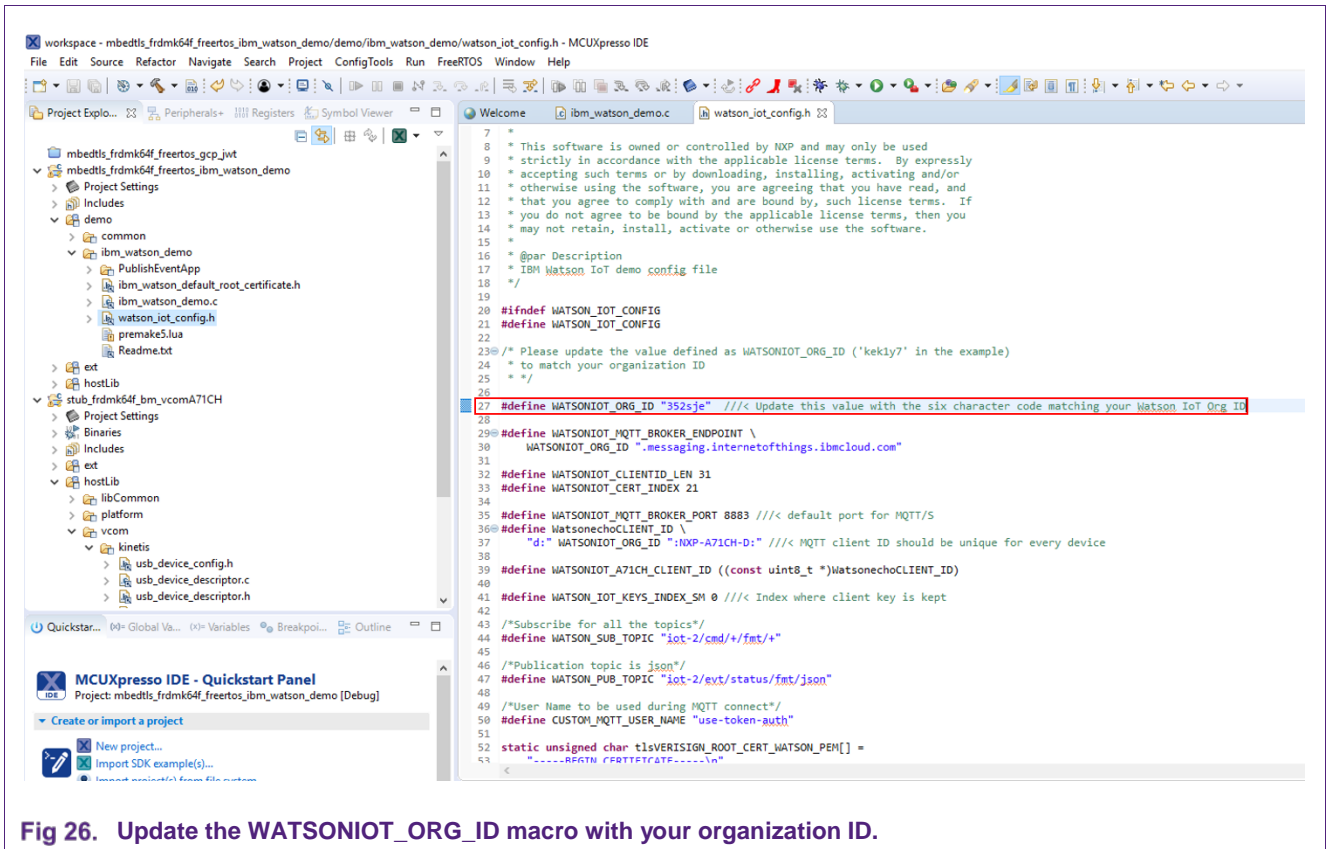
workspace - mbedtls_frdmk64f_freertos_ibm_watson_demo/demo/ibm_watson_demo/watson_iot_config.h - MCUXpresso IDE

File Edit Source Refactor Navigate Search Project ConfigTools Run FreeRTOS Window Help

Project Explo... Peripherals+ Registers Symbol Viewer

mbedtls_frdmk64f_freertos_gcp_jwt
mbedtls_frdmk64f_freertos_ibm_watson_demo
Project Settings
Includes
demo
common
ibm_watson_demo
PublishEventApp
ibm_watson_default_root_certificate.h
ibm_watson_demo.c
watson_iot_config.h
premake5.lua
Readme.txt
ext
hostLib
stub_frdmk64f_bm_vcomA71CH
Project Settings
Binaries
Includes
ext
hostLib
libCommon
platform
vcom
kinetis
usb_device_config.h
usb_device_descriptor.c
usb_device_descriptor.h

Quickstar... (x)= Global Va... (x)= Variables Breakpoi... Outline

MCUXpresso IDE - Quickstart Panel
Project: mbedtls_frdmk64f_freertos_ibm_watson_demo [Debug]
Create or import a project
New project...
Import SDK example(s)...
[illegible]

Welcome ibm_watson_demo.c watson_iot_config.h

7 *
8 * This software is owned or controlled by NXP and may only be used
9 * strictly in accordance with the applicable license terms. By expressly
10 * accepting such terms or by downloading, installing, activating and/or
11 * otherwise using the software, you are agreeing that you have read, and
12 * that you agree to comply with and are bound by, such license terms. If
13 * you do not agree to be bound by the applicable license terms, then you
14 * may not retain, install, activate or otherwise use the software.
15 *
16 * @par Description
17 * IBM Watson IoT demo config file
18 */
19
20 #ifndef WATSON_IOT_CONFIG
21 #define WATSON_IOT_CONFIG
22
23 /* Please update the value defined as WATSONIOT_ORG_ID ('kek1y7' in the example)
24 * to match your organization ID
25 * */
26
27 #define WATSONIOT_ORG_ID "352sje" ///< Update this value with the six character code matching your Watson IoT Org ID
28
29 #define WATSONIOT_MQTT_BROKER_ENDPOINT \
30 WATSONIOT_ORG_ID ".messaging.internetofthings.ibmcloud.com"
31
32 #define WATSONIOT_CLIENTID_LEN 31
33 #define WATSONIOT_CERT_INDEX 21
34
35 #define WATSONIOT_MQTT_BROKER_PORT 8883 ///< default port for MQTT/S
36 #define WatsonechoCLIENT_ID \
37 "d:" WATSONIOT_ORG_ID ":NXP-A71CH-D:" ///< MQTT client ID should be unique for every device
38
39 #define WATSONIOT_A71CH_CLIENT_ID ((const uint8_t *)WatsonechoCLIENT_ID)
40
41 #define WATSON_IOT_KEYS_INDEX_SM 0 ///< Index where client key is kept
42
43 /*Subscribe for all the topics*/
44 #define WATSON_SUB_TOPIC "iot-2/cmd/+/fmt/+"
45
46 /*Publication topic is json*/
47 #define WATSON_PUB_TOPIC "iot-2/evt/status/fmt/json"
48
49 /*User Name to be used during MQTT connect*/
50 #define CUSTOM_MQTT_USER_NAME "use-token-auth"
51
52 static unsigned char tlsVERISIGN_ROOT_CERT_WATSON_PEM[] =
53 "-----BEGIN CERTIFICATE-----\n"

Fig 26. Update the WATSONIOT_ORG_ID macro with your organization ID.